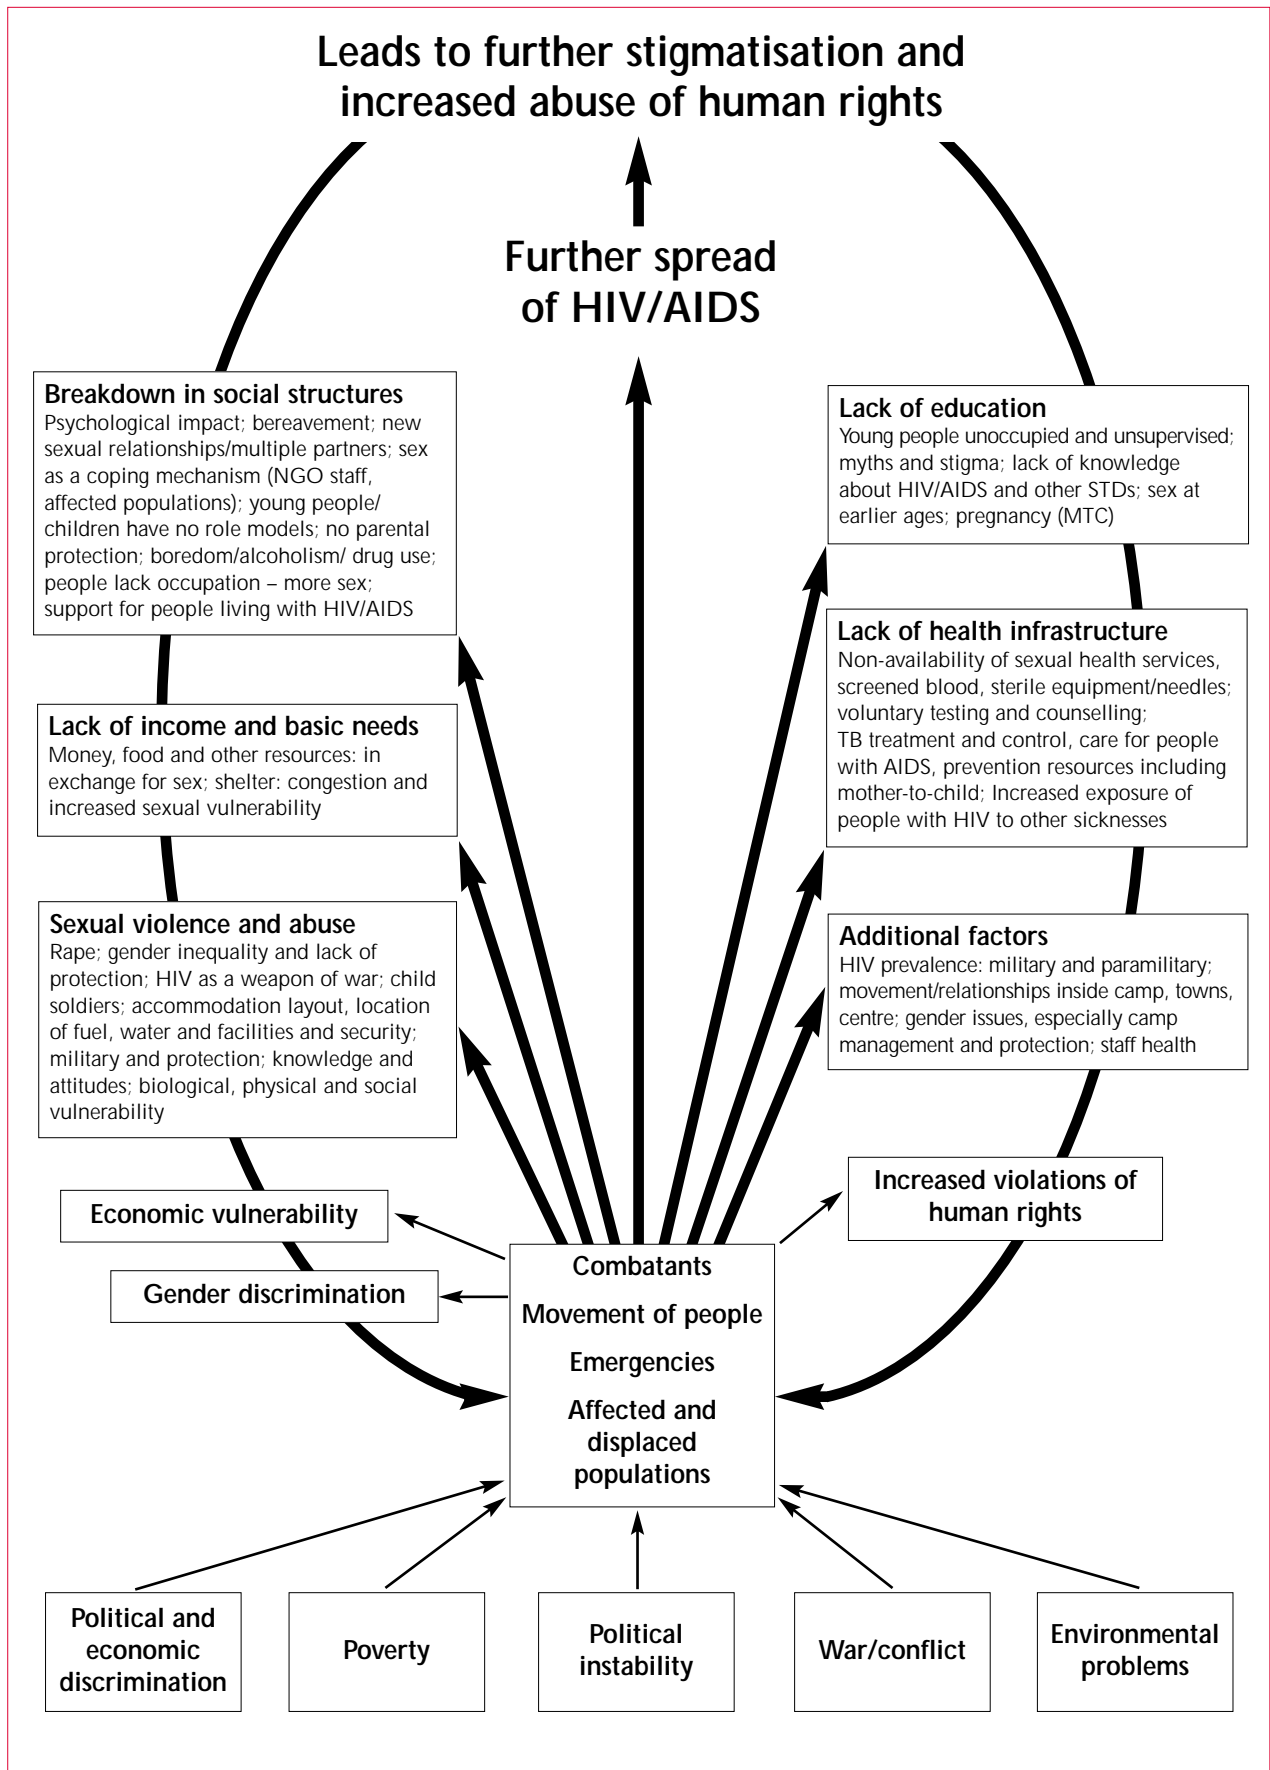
Leads to further stigmatisation and increased abuse of human rights

Further spread of HIV/AIDS

Breakdown in social structures
Psychological impact; bereavement; new sexual relationships/multiple partners; sex as a coping mechanism (NGO staff, affected populations); young people/ children have no role models; no parental protection; boredom/alcoholism/ drug use; people lack occupation – more sex; support for people living with HIV/AIDS

Lack of income and basic needs
Money, food and other resources: in exchange for sex; shelter: congestion and increased sexual vulnerability

Sexual violence and abuse
Rape; gender inequality and lack of protection; HIV as a weapon of war; child soldiers; accommodation layout, location of fuel, water and facilities and security; military and protection; knowledge and attitudes; biological, physical and social vulnerability

Lack of education
Young people unoccupied and unsupervised; myths and stigma; lack of knowledge about HIV/AIDS and other STDs; sex at earlier ages; pregnancy (MTC)

Lack of health infrastructure
Non-availability of sexual health services, screened blood, sterile equipment/needles; voluntary testing and counselling;
TB treatment and control, care for people with AIDS, prevention resources including mother-to-child; Increased exposure of people with HIV to other sicknesses

Additional factors
HIV prevalence: military and paramilitary; movement/relationships inside camp, towns, centre; gender issues, especially camp management and protection; staff health

Economic vulnerability

Gender discrimination

Increased violations of human rights

Combatants
Movement of people
Emergencies
Affected and displaced populations

Political and economic discrimination

Poverty

Political instability

War/conflict

Environmental problems